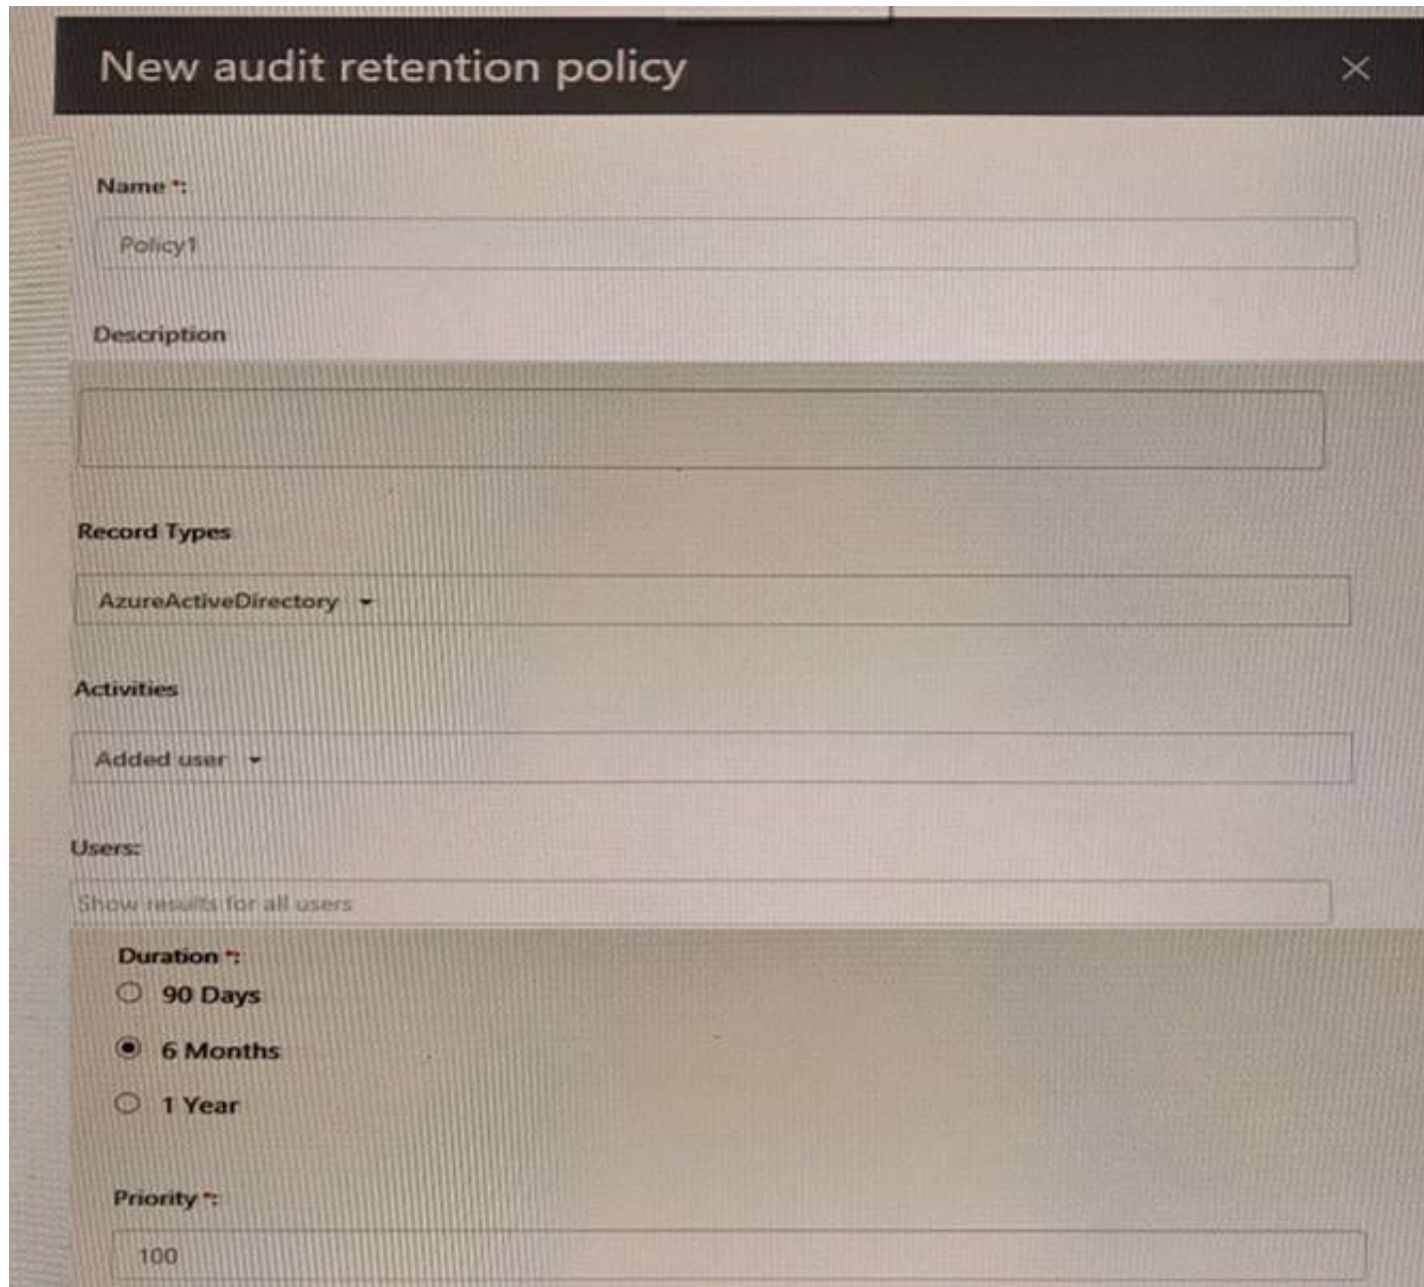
New audit retention policy

×

Name *:

Policy1

Description

Record Types

AzureActiveDirectory

Activities

Added user

Users:

Show results for all users

Duration *:

90 Days

6 Months

1 Year

Priority *:

100